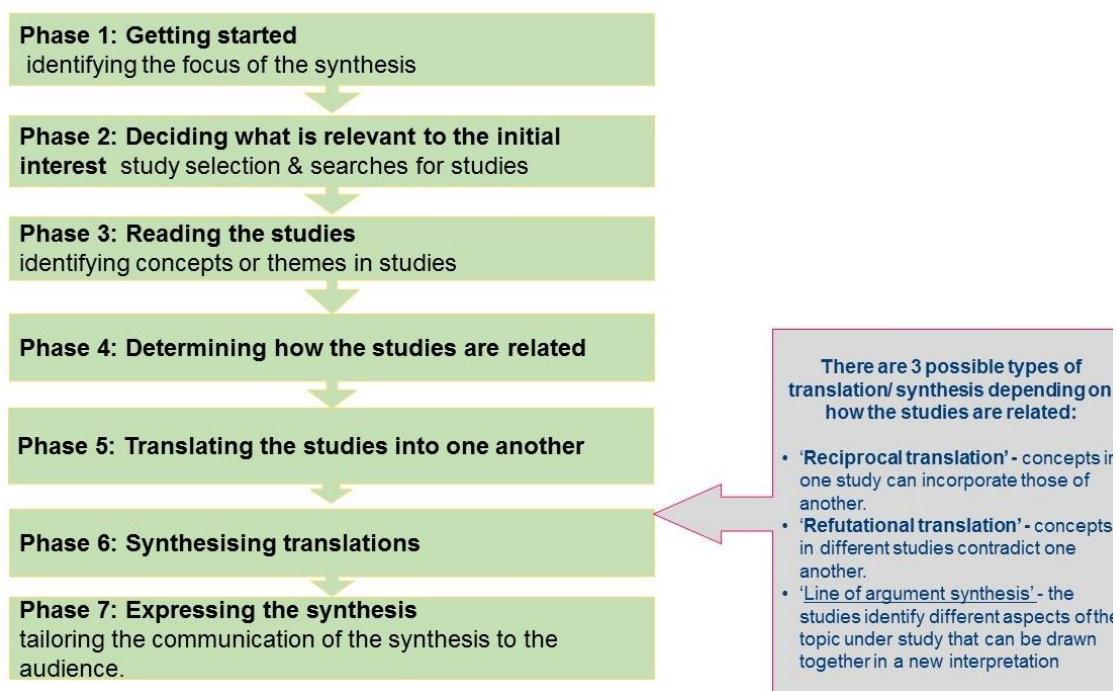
**Phase 1: Getting started**
identifying the focus of the synthesis

**Phase 2: Deciding what is relevant to the initial interest** study selection & searches for studies

**Phase 3: Reading the studies**
identifying concepts or themes in studies

**Phase 4: Determining how the studies are related**

**Phase 5: Translating the studies into one another**

**Phase 6: Synthesising translations**

**Phase 7: Expressing the synthesis**
tailoring the communication of the synthesis to the audience.

**There are 3 possible types of translation/ synthesis depending on how the studies are related:**

- '**Reciprocal translation'** - concepts in one study can incorporate those of another.
- '**Refutational translation'** - concepts in different studies contradict one another.
- 'Line of argument synthesis' - the studies identify different aspects of the topic under study that can be drawn together in a new interpretation